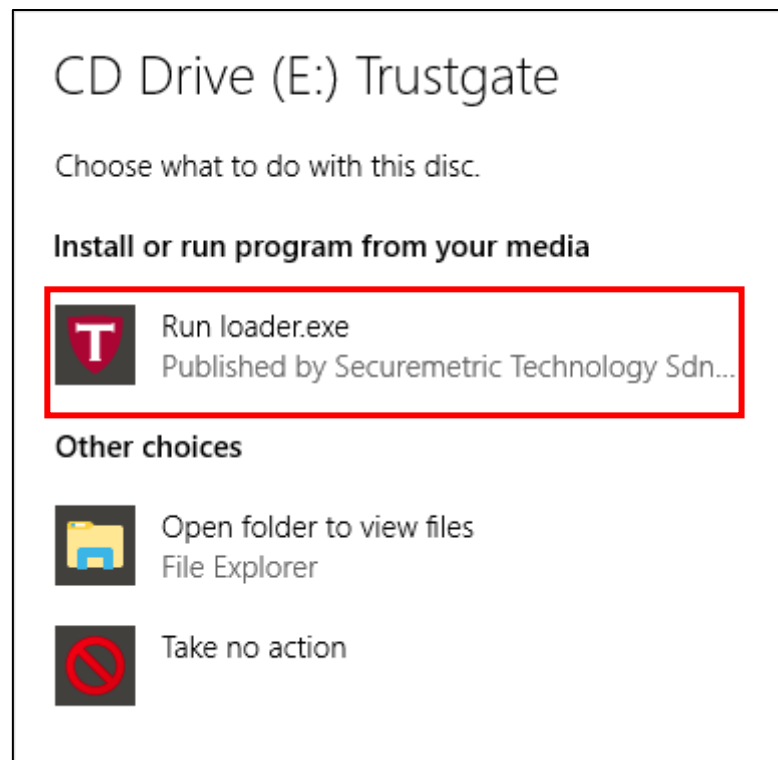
CD Drive (E:) Trustgate

Choose what to do with this disc.

Install or run program from your media

T

Run loader.exe
Published by Securemetric Technology Sdn...

Other choices

Open folder to view files
File Explorer

Take no action